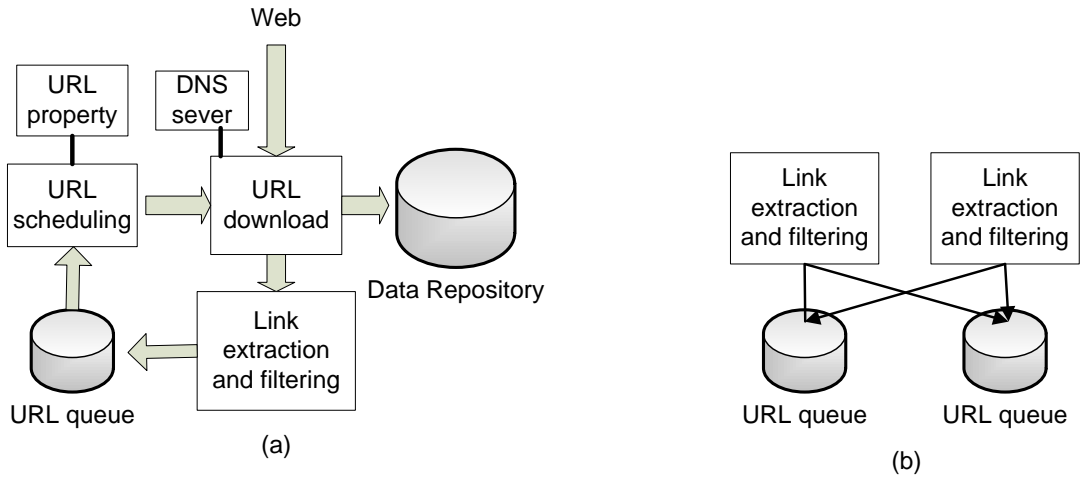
Web

URL property

DNS sever

URL scheduling

URL download

Data Repository

Link extraction and filtering

URL queue

(a)

Link extraction and filtering

Link extraction and filtering

URL queue

URL queue

(b)